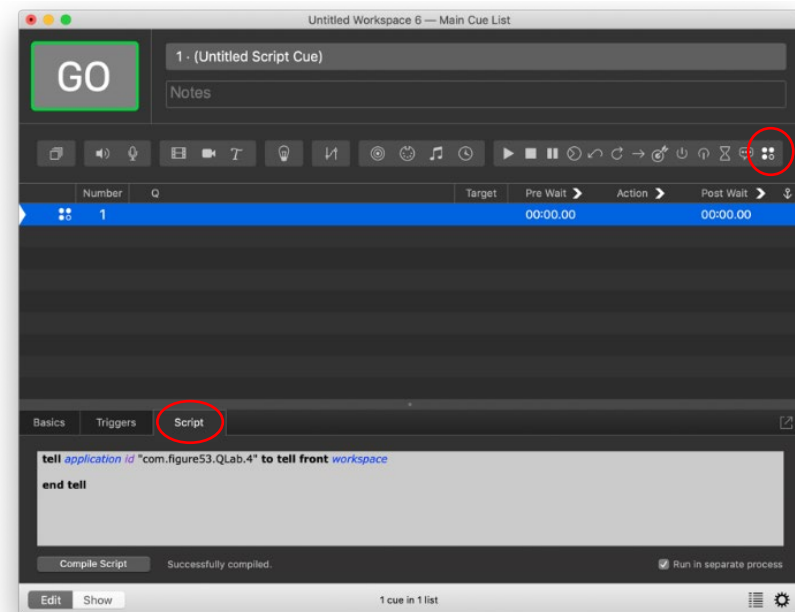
Untitled Workspace 6 — Main Cue List

GO

1 · (Untitled Script Cue)

Notes

| | Number | Q | Target | Pre Wait | Action | Post Wait |
|---|---|---|---|---|---|---|
| | 1 | | | 00:00.00 | | 00:00.00 |

Basics Triggers Script

tell application id "com.figure53.QLab.4" to tell front workspace

end tell

Compile Script Successfully compiled.

Run in separate process

Edit Show

1 cue in 1 list